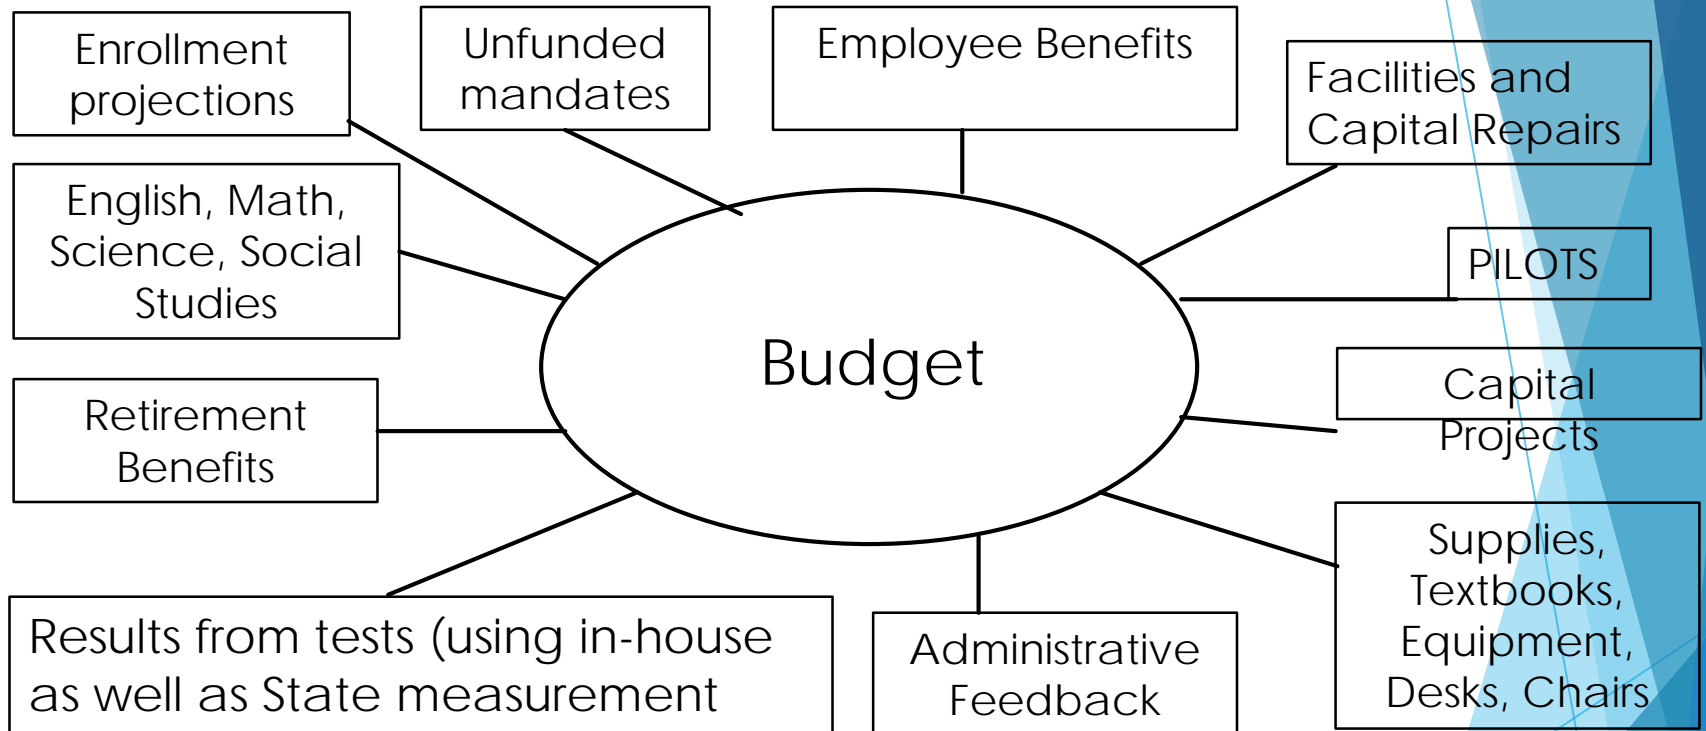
Enrollment projections

Unfunded mandates

Employee Benefits

Facilities and Capital Repairs

English, Math, Science, Social Studies

PILOTS

Budget

Capital Projects

Retirement Benefits

Supplies, Textbooks, Equipment, Desks, Chairs

Results from tests (using in-house as well as State measurement

Administrative Feedback